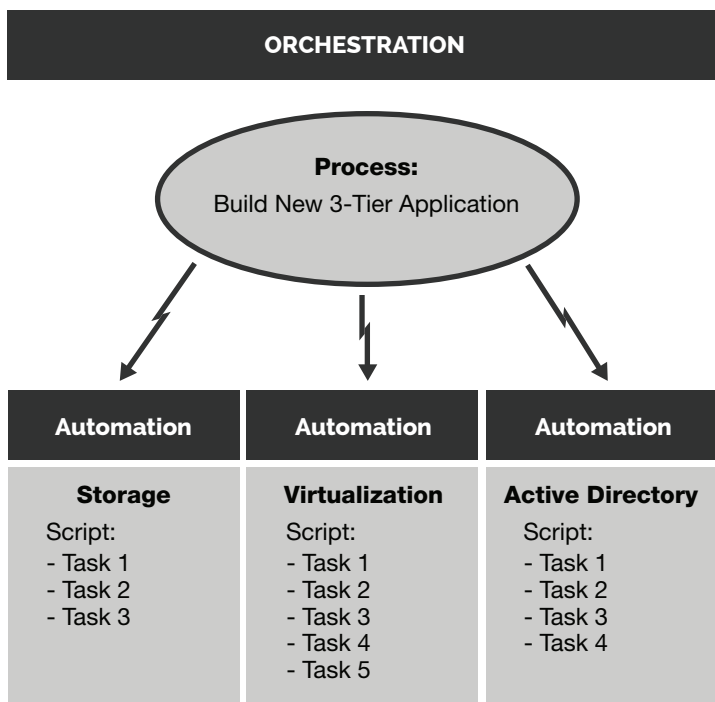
ORCHESTRATION

Process:
Build New 3-Tier Application

Automation

Storage
Script:
- Task 1
- Task 2
- Task 3

Automation

Virtualization
Script:
- Task 1
- Task 2
- Task 3
- Task 4
- Task 5

Automation

Active Directory
Script:
- Task 1
- Task 2
- Task 3
- Task 4